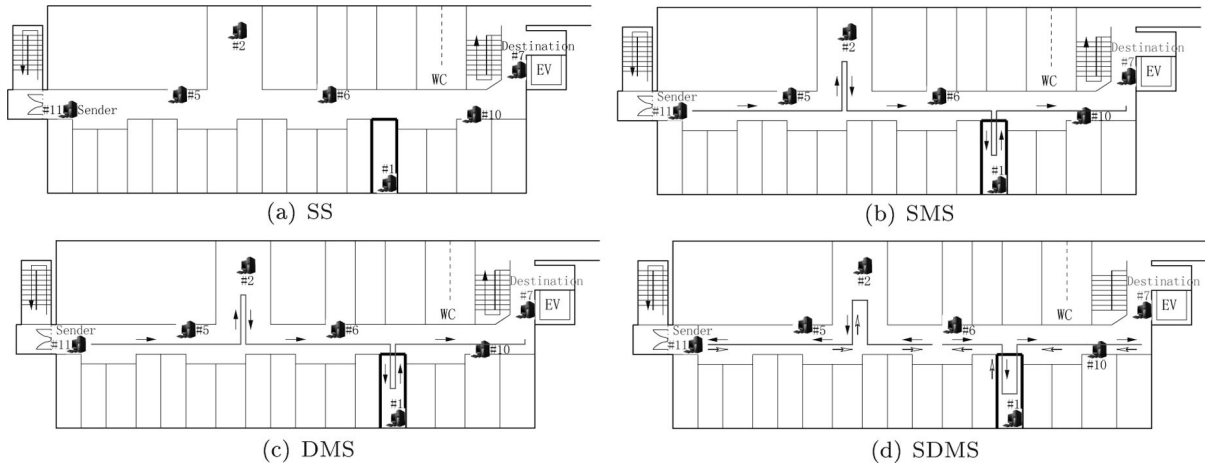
#2
WC
Destination
#7
EV
#11
Sender
#5
#6
#10
#1
(a) SS

#2
WC
Destination
#7
EV
Sender
#11
#5
#6
#10
#1
(b) SMS

#2
WC
Destination
#7
EV
Sender
#11
#5
#6
#10
#1
(c) DMS

#2
WC
Destination
#7
EV
Sender
#11
#5
#6
#10
#1
(d) SDMS